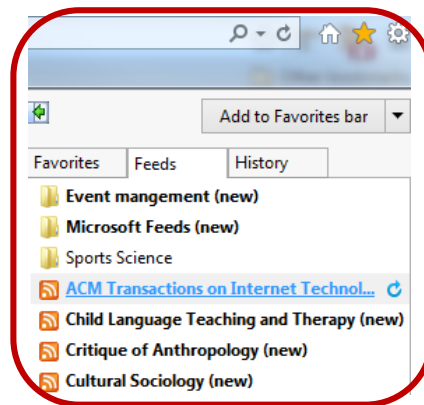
Add to Favorites bar

Favorites
Feeds
History

Event mangement (new)
Microsoft Feeds (new)
Sports Science
ACM Transactions on Internet Technol...
Child Language Teaching and Therapy (new)
Critique of Anthropology (new)
Cultural Sociology (new)